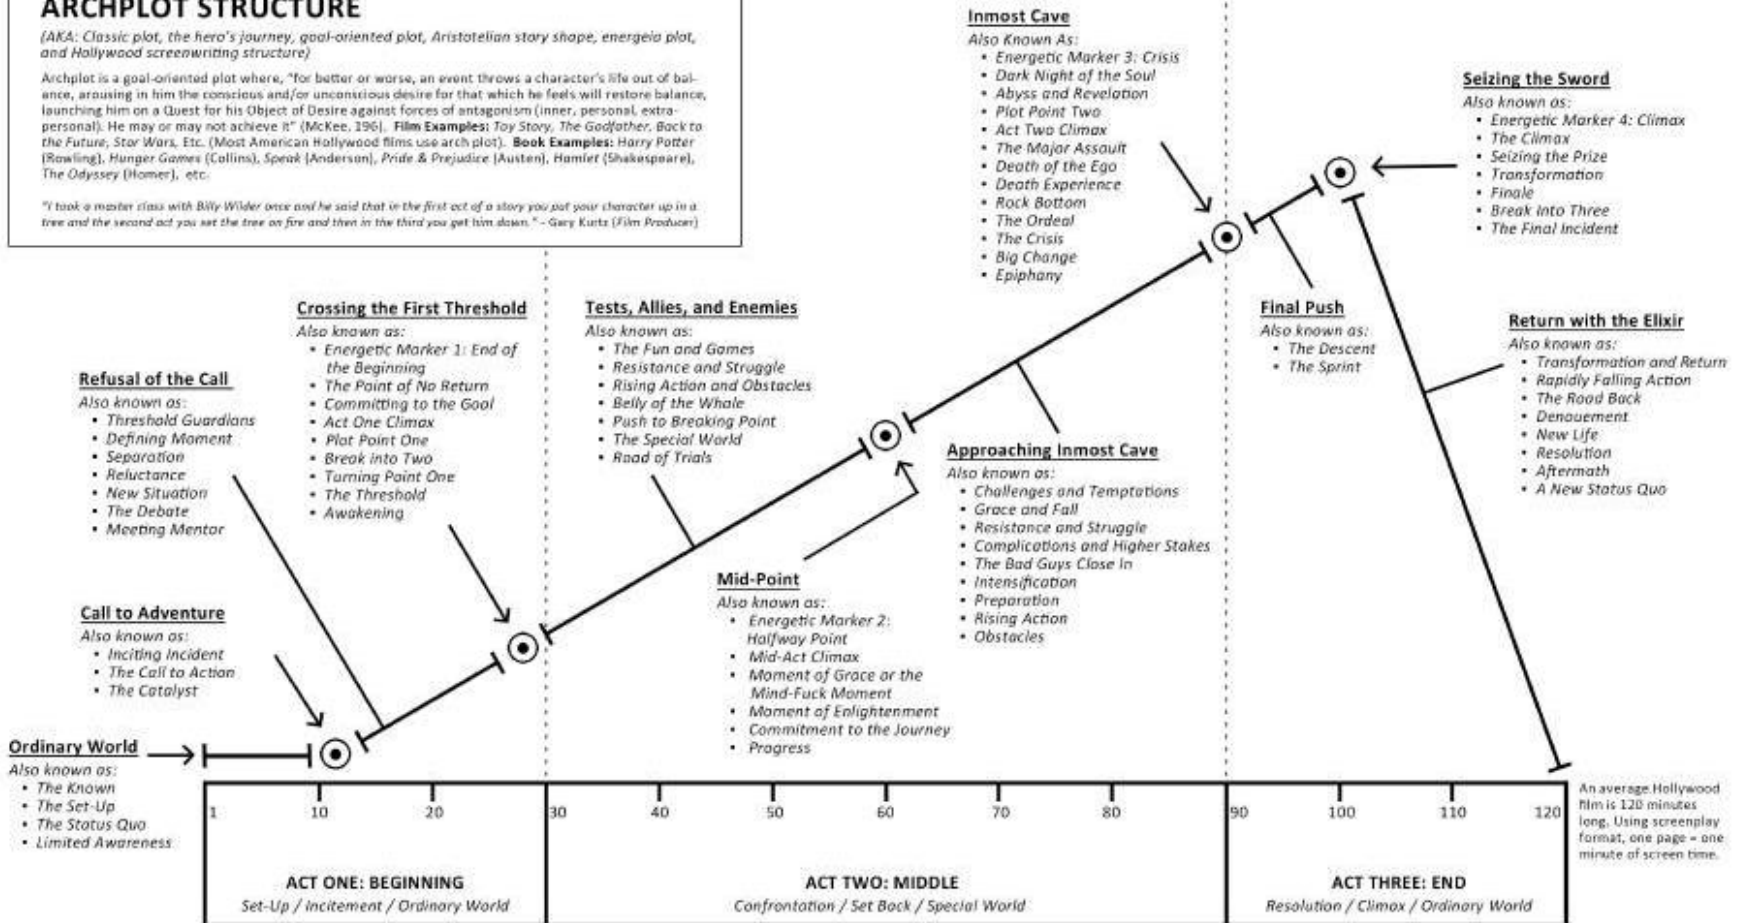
ARCHPLOT STRUCTURE

(AKA: Classic plot, the hero's journey, goal-oriented plot, Aristotelian story shape, energeia plot, and Hollywood screenwriting structure)

Archplot is a goal-oriented plot where, "for better or worse, an event throws a character's life out of balance, arousing in him the conscious and/or unconscious desire for that which he feels will restore balance, launching him on a Quest for his Object of Desire against forces of antagonism (inner, personal, extra-personal). He may or may not achieve it" (McKee, 196). Film Examples: Toy Story, The Godfather, Back to the Future, Star Wars, Etc. (Most American Hollywood films use arch plot). Book Examples: Harry Potter (Rowling), Hunger Games (Collins), Speak (Anderson), Pride & Prejudice (Austen), Hamlet (Shakespeare), The Odyssey (Homer), etc.

"I took a master class with Billy Wilder once and he said that in the first act of a story you put your character up in a tree and the second act you set the tree on fire and then in the third you get him down." - Gary Kurtz (Film Producer)

Inmost Cave
Also Known As:
• Energetic Marker 3: Crisis
• Dark Night of the Soul
• Abyss and Revelation
• Plot Point Two
• Act Two Climax
• The Major Assault
• Death of the Ego
• Death Experience
• Rock Bottom
• The Ordeal
• The Crisis
• Big Change
• Epiphany

Seizing the Sword
Also known as:
• Energetic Marker 4: Climax
• The Climax
• Seizing the Prize
• Transformation
• Finale
• Break into Three
• The Final Incident

Crossing the First Threshold
Also known as:
• Energetic Marker 1: End of the Beginning
• The Point of No Return
• Committing to the Goal
• Act One Climax
• Plot Point One
• Break into Two
• Turning Point One
• The Threshold
• Awakening

Tests, Allies, and Enemies
Also known as:
• The Fun and Games
• Resistance and Struggle
• Rising Action and Obstacles
• Belly of the Whale
• Push to Breaking Point
• The Special World
• Road of Trials

Final Push
Also known as:
• The Descent
• The Sprint

Return with the Elixir
Also known as:
• Transformation and Return
• Rapidly Falling Action
• The Road Back
• Denouement
• New Life
• Resolution
• Aftermath
• A New Status Quo

Refusal of the Call
Also known as:
• Threshold Guardians
• Defining Moment
• Separation
• Reluctance
• New Situation
• The Debate
• Meeting Mentor

Approaching Inmost Cave
Also known as:
• Challenges and Temptations
• Grace and Fall
• Resistance and Struggle
• Complications and Higher Stakes
• The Bad Guys Close In
• Intensification
• Preparation
• Rising Action
• Obstacles

Mid-Point
Also known as:
• Energetic Marker 2: Halfway Point
• Mid-Act Climax
• Moment of Grace or the Mind-Fuck Moment
• Moment of Enlightenment
• Commitment to the Journey
• Progress

Call to Adventure
Also known as:
• Inciting Incident
• The Call to Action
• The Catalyst

Ordinary World
Also known as:
• The Known
• The Set-Up
• The Status Quo
• Limited Awareness

1 10 20 30 40 50 60 70 80 90 100 110 120

An average Hollywood film is 120 minutes long. Using screenplay format, one page = one minute of screen time.

ACT ONE: BEGINNING
Set-Up / Incitement / Ordinary World

ACT TWO: MIDDLE
Confrontation / Set Back / Special World

ACT THREE: END
Resolution / Climax / Ordinary World